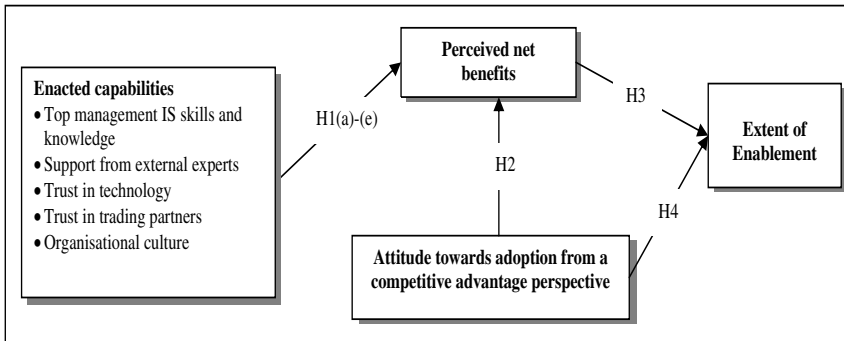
Enacted capabilities
• Top management IS skills and knowledge
• Support from external experts
• Trust in technology
• Trust in trading partners
• Organisational culture

H1(a)-(e)

Perceived net benefits

H2

H3

Extent of Enablement

H4

Attitude towards adoption from a competitive advantage perspective